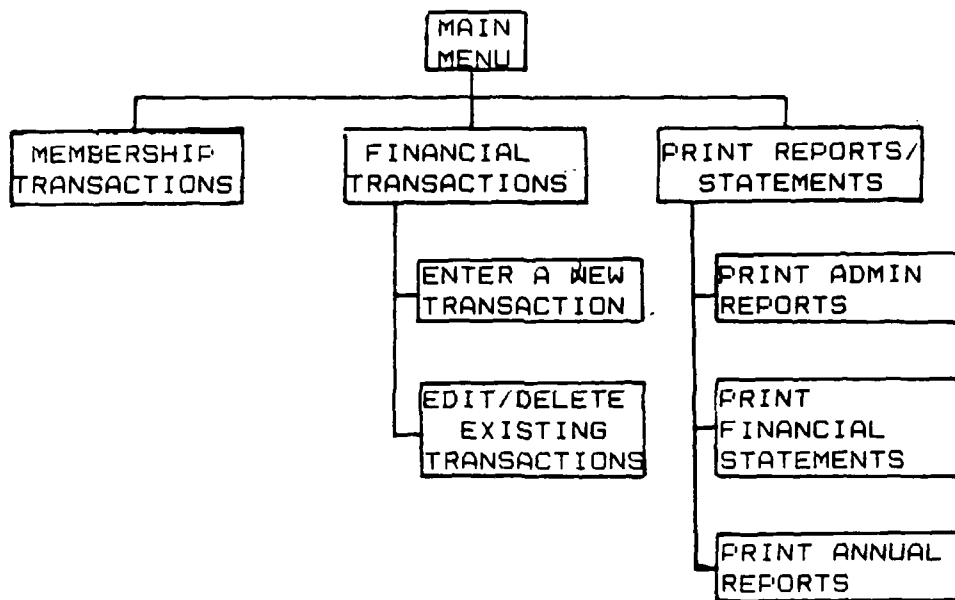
MAIN MENU

MEMBERSHIP TRANSACTIONS

FINANCIAL TRANSACTIONS

PRINT REPORTS/ STATEMENTS

ENTER A NEW TRANSACTION

EDIT/DELETE EXISTING TRANSACTIONS

PRINT ADMIN REPORTS

PRINT FINANCIAL STATEMENTS

PRINT ANNUAL REPORTS